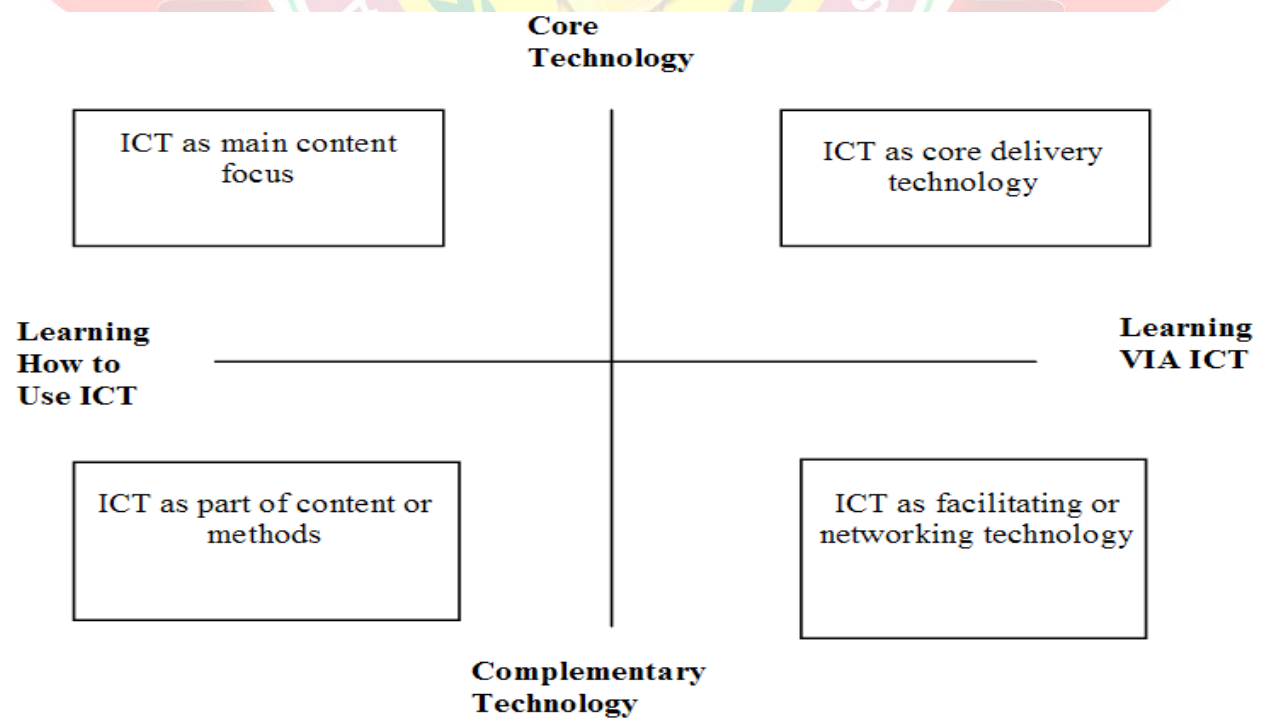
Core Technology

ICT as main content focus

ICT as core delivery technology

Learning How to Use ICT

Learning VIA ICT

ICT as part of content or methods

ICT as facilitating or networking technology

Complementary Technology